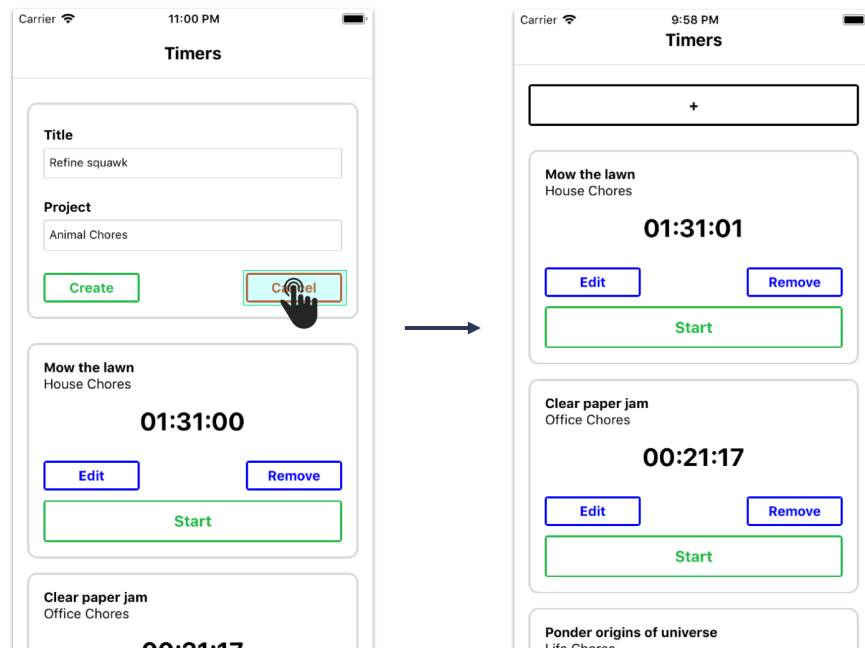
Carrier 11:00 PM

Timers

Title

Refine squawk

Project

Animal Chores

Create

Cancel

Mow the lawn
House Chores

01:31:00

Edit

Remove

Start

Clear paper jam
Office Chores

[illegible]

Carrier 9:58 PM

Timers

+

Mow the lawn
House Chores

01:31:01

Edit

Remove

Start

Clear paper jam
Office Chores

00:21:17

Edit

Remove

Start

Ponder origins of universe
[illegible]